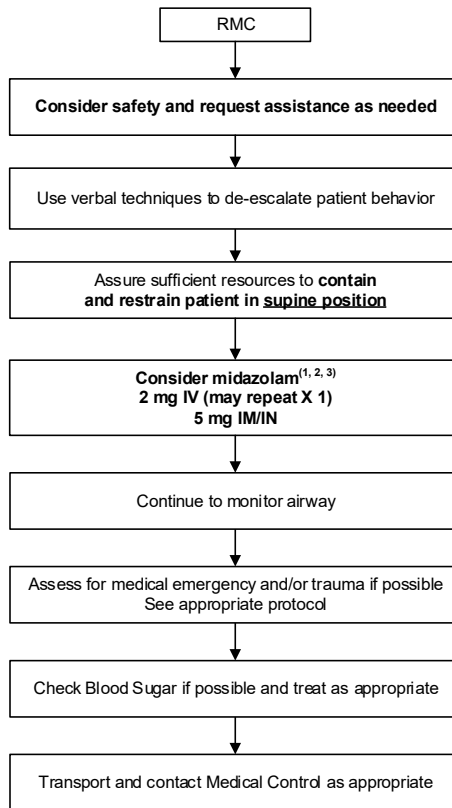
RMC

Consider safety and request assistance as needed

Use verbal techniques to de-escalate patient behavior

Assure sufficient resources to contain and restrain patient in supine position

Consider midazolam$^{(1, 2, 3)}$
2 mg IV (may repeat X 1)
5 mg IM/IN

Continue to monitor airway

Assess for medical emergency and/or trauma if possible
See appropriate protocol

Check Blood Sugar if possible and treat as appropriate

Transport and contact Medical Control as appropriate